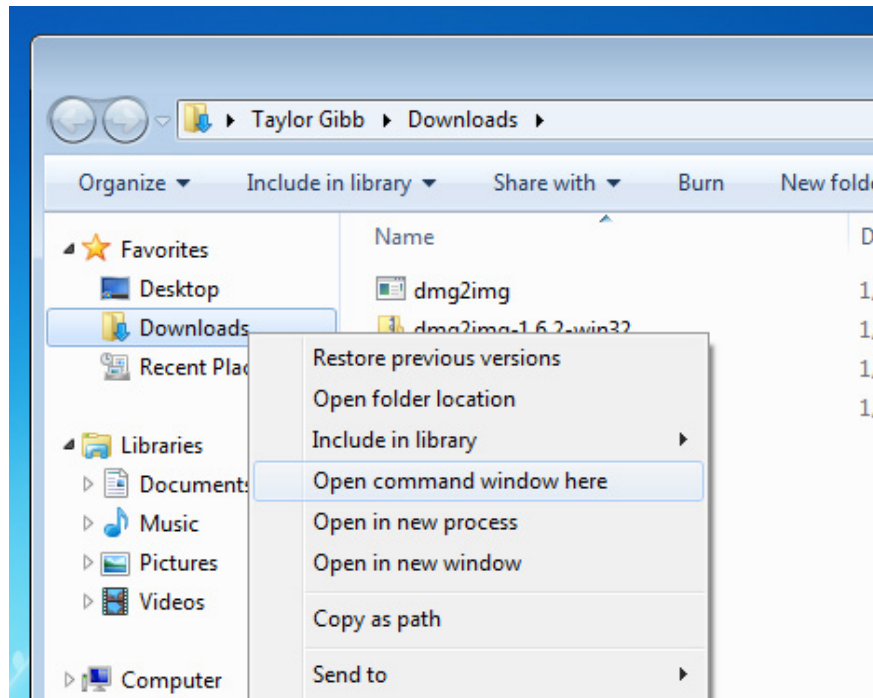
Taylor Gibb ▸ Downloads ▸

Organize ▾ Include in library ▾ Share with ▾ Burn New folde

Favorites
Desktop
Downloads
Recent Plac

Libraries
Documents
Music
Pictures
Videos

Computer

Name
D

dmg2img
1,
dmg2img-1.6.2-win32
1,
1,
1,

Restore previous versions
Open folder location
Include in library
Open command window here
Open in new process
Open in new window
Copy as path
Send to